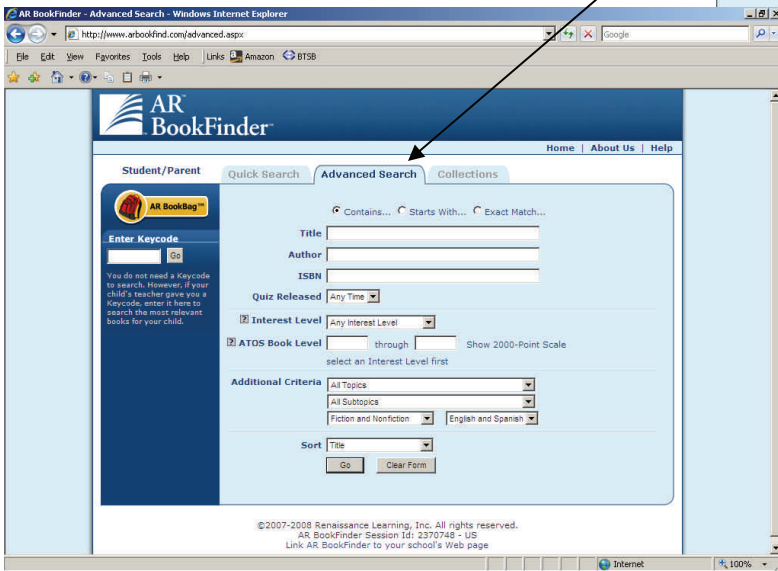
AR BookFinder - Advanced Search - Windows Internet Explorer

http://www.arbookfind.com/advanced.aspx

Google

File Edit View Favorites Tools Help Links Amazon BTSB

AR BookFinder

Home | About Us | Help

Student/Parent

Quick Search Advanced Search Collections

AR BookBag

Enter Keycode

Go

You do not need a Keycode to search. However, if your child's teacher gave you a Keycode, enter it here to search the most relevant books for your child.

Contains... Starts With... Exact Match...

Title

Author

ISBN

Quiz Released Any Time

Interest Level Any Interest Level

ATOS Book Level through Show 2000-Point Scale

select an Interest Level first

Additional Criteria All Topics

All Subtopics

Fiction and Nonfiction English and Spanish

Sort Title

Go Clear Form

©2007-2008 Renaissance Learning, Inc. All rights reserved.
AR BookFinder Session Id: 2370748 - US
Link AR BookFinder to your school's Web page

Internet

100%